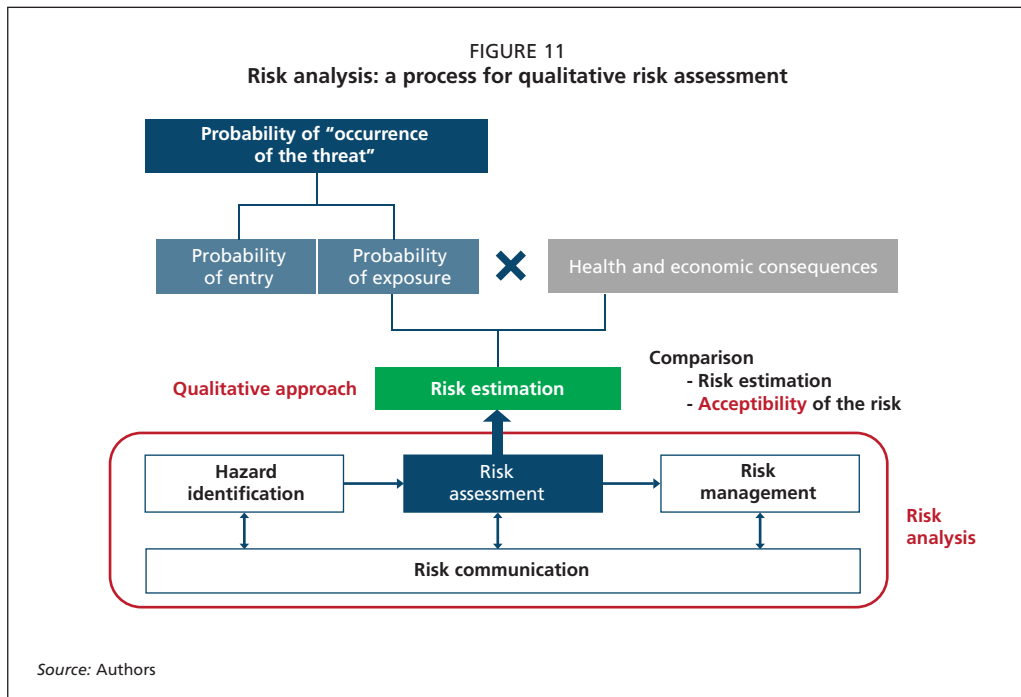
FIGURE 11
Risk analysis: a process for qualitative risk assessment

Probability of “occurrence of the threat”

Probability of entry

Probability of exposure

Health and economic consequences

Qualitative approach

Risk estimation

Comparison
- Risk estimation
- Acceptibility of the risk

Hazard identification

Risk assessment

Risk management

Risk communication

Risk analysis

Source: Authors